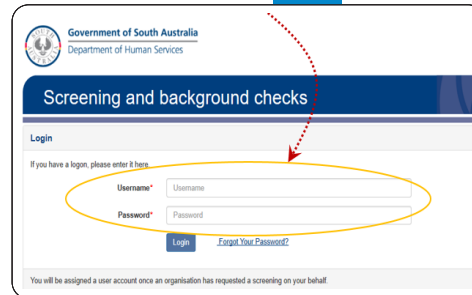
Government of South Australia
Department of Human Services

Screening and background checks

Login

If you have a logon, please enter it here.

Username* Username

Password* Password

Login Forgot Your Password?

You will be assigned a user account once an organisation has requested a screening on your behalf.